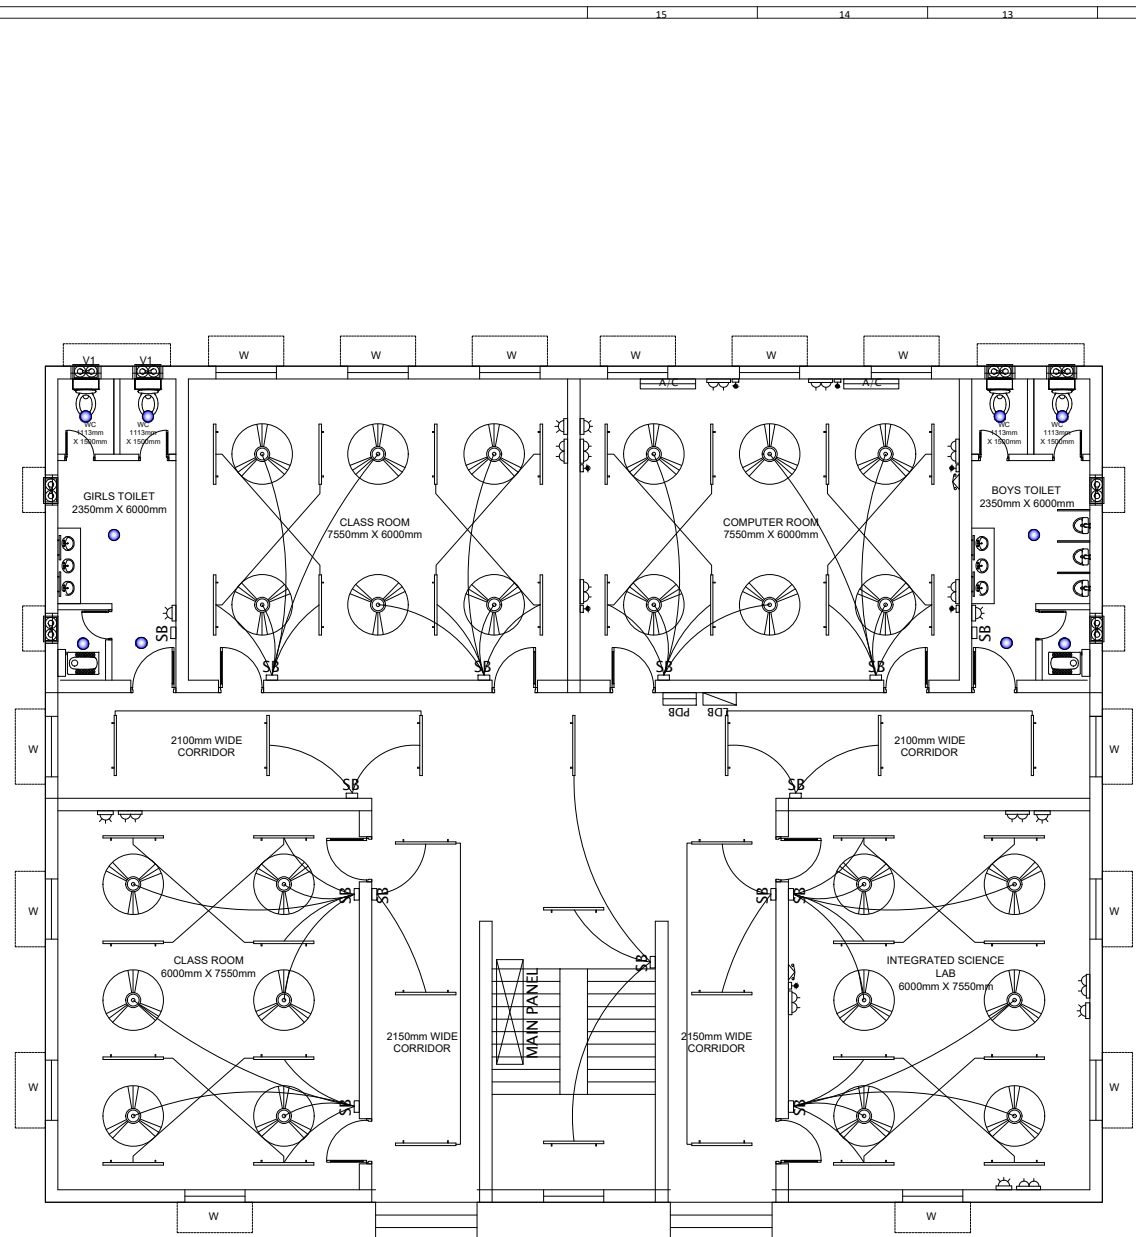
15 14 13

V1 V1 W W W W W W

WC 1113mm X 1500mm

WC 1113mm X 1500mm

A/C A/C

WC 1113mm X 1500mm

WC 1113mm X 1500mm

GIRLS TOILET
2350mm X 6000mm

CLASS ROOM
7550mm X 6000mm

COMPUTER ROOM
7550mm X 6000mm

BOYS TOILET
2350mm X 6000mm

SB SB SB SB SB SB

PDB LDB

W

2100mm WIDE
CORRIDOR

SB

SB

2100mm WIDE
CORRIDOR

W

W

SB SB

SB SB

W

CLASS ROOM
6000mm X 7550mm

MAIN PANEL

SB

INTEGRATED SCIENCE
LAB
6000mm X 7550mm

W

2150mm WIDE
CORRIDOR

2150mm WIDE
CORRIDOR

W

SB SB

W W